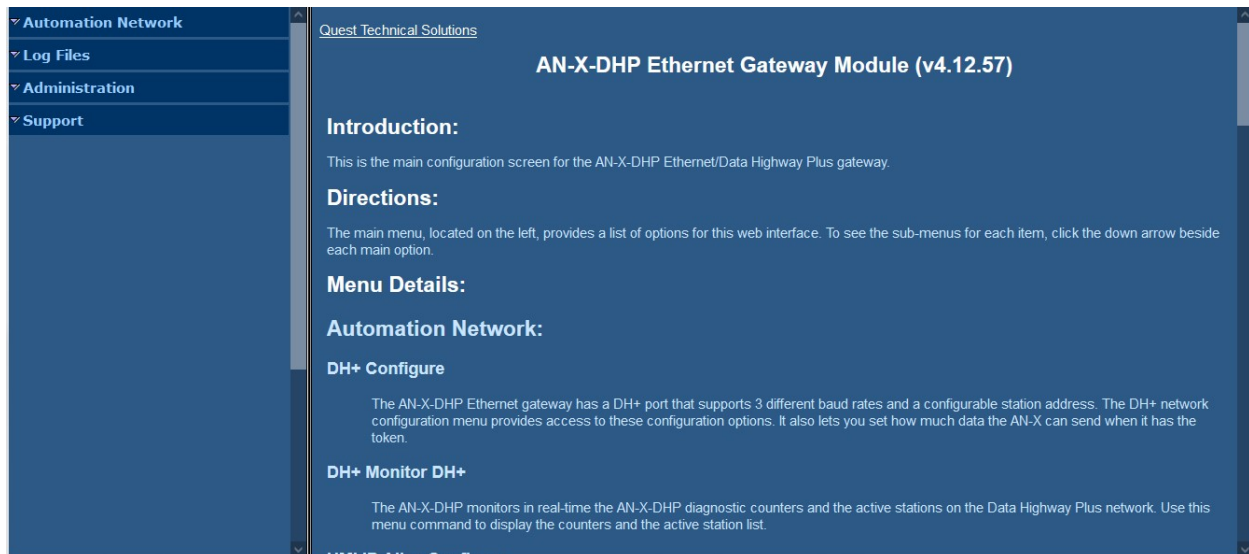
Automation Network
Log Files
Administration
Support

Quest Technical Solutions

AN-X-DHP Ethernet Gateway Module (v4.12.57)

Introduction:

This is the main configuration screen for the AN-X-DHP Ethernet/Data Highway Plus gateway.

Directions:

The main menu, located on the left, provides a list of options for this web interface. To see the sub-menus for each item, click the down arrow beside each main option.

Menu Details:

Automation Network:

DH+ Configure

The AN-X-DHP Ethernet gateway has a DH+ port that supports 3 different baud rates and a configurable station address. The DH+ network configuration menu provides access to these configuration options. It also lets you set how much data the AN-X can send when it has the token.

DH+ Monitor DH+

The AN-X-DHP monitors in real-time the AN-X-DHP diagnostic counters and the active stations on the Data Highway Plus network. Use this menu command to display the counters and the active station list.

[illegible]